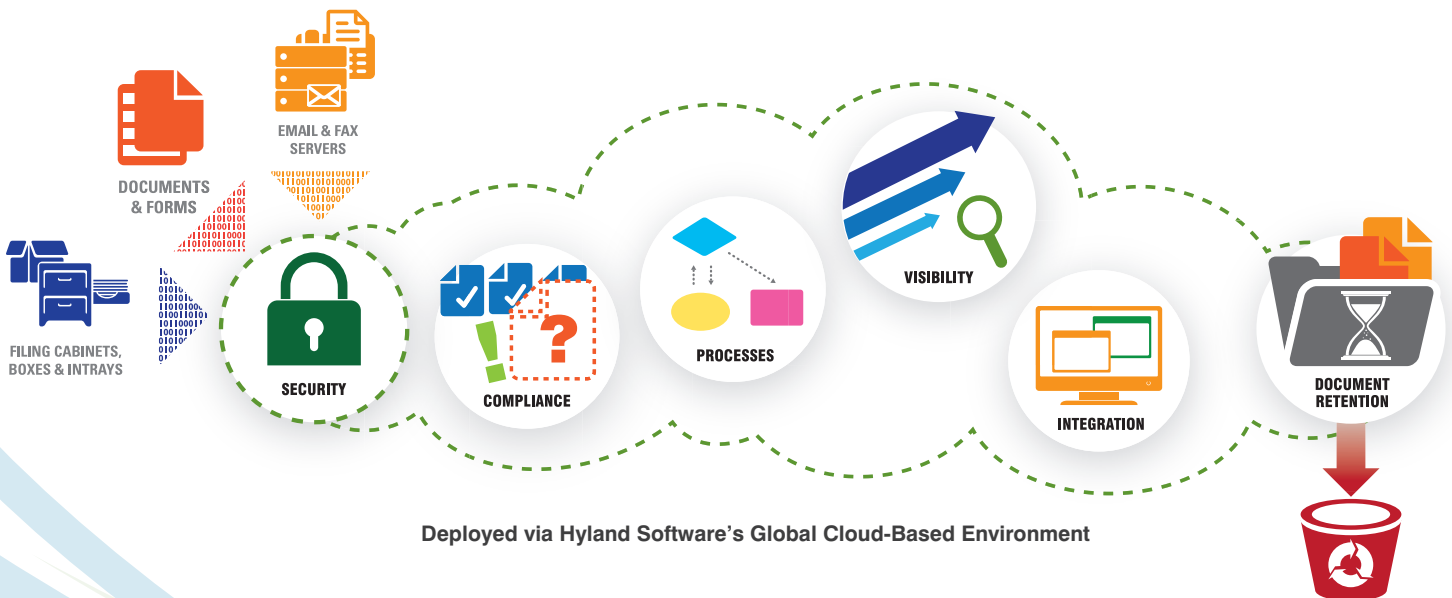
EMAIL & FAX SERVERS

DOCUMENTS & FORMS

FILING CABINETS, BOXES & INTRAYS

SECURITY

COMPLIANCE

PROCESSES

VISIBILITY

INTEGRATION

DOCUMENT RETENTION

Deployed via Hyland Software's Global Cloud-Based Environment